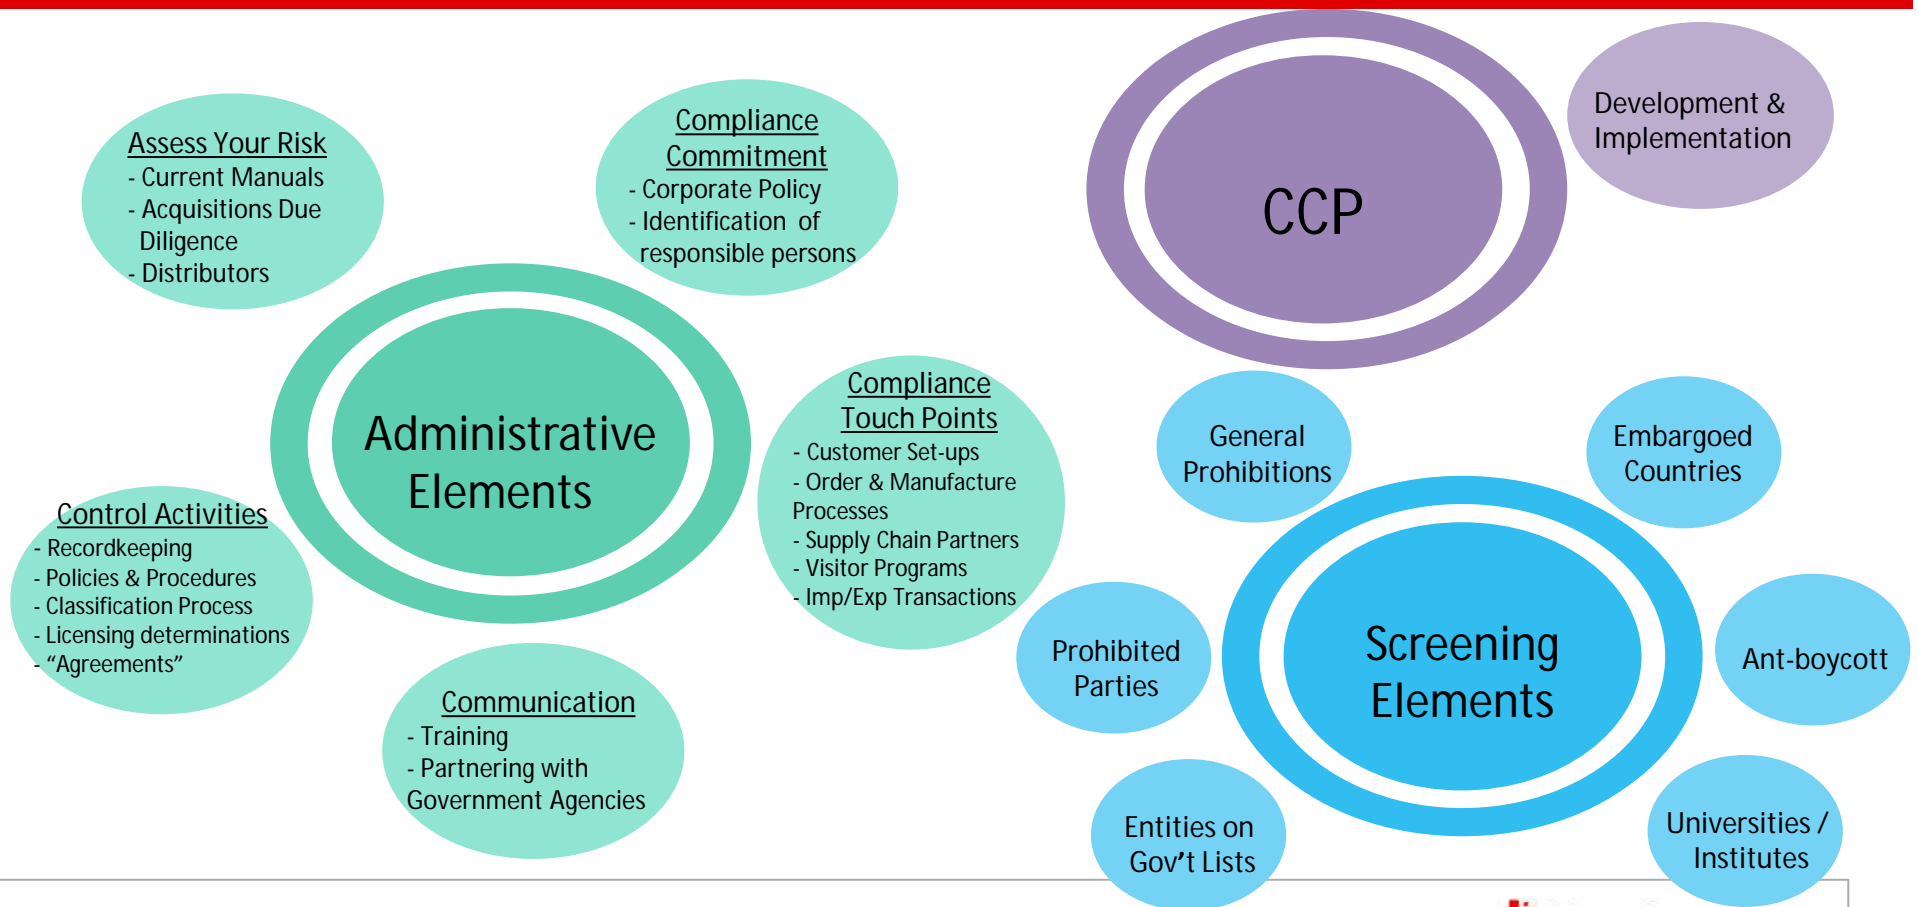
Assess Your Risk
- Current Manuals
- Acquisitions Due Diligence
- Distributors

Compliance Commitment
- Corporate Policy
- Identification of responsible persons

CCP

Development & Implementation

Administrative Elements

Compliance Touch Points
- Customer Set-ups
- Order & Manufacture Processes
- Supply Chain Partners
- Visitor Programs
- Imp/Exp Transactions

Control Activities
- Recordkeeping
- Policies & Procedures
- Classification Process
- Licensing determinations
- "Agreements"

Communication
- Training
- Partnering with Government Agencies

General Prohibitions

Embargoed Countries

Screening Elements

Prohibited Parties

Ant-boycott

Entities on Gov't Lists

Universities / Institutes